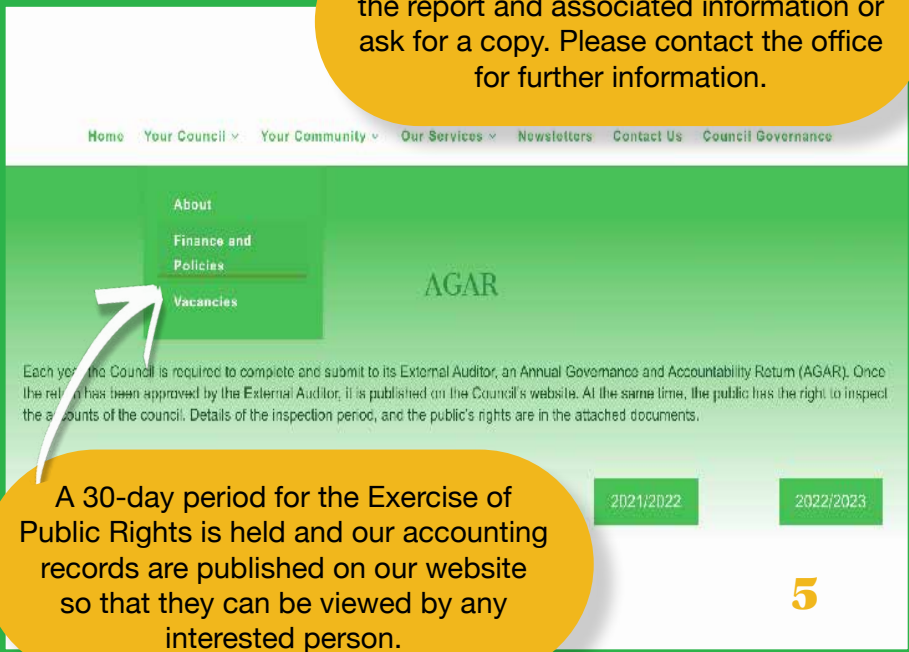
the report and associated information or ask for a copy. Please contact the office for further information.

Home Your Council ⌄ Your Community ⌄ Our Services ⌄ Newsletters Contact Us Council Governance

About

Finance and Policies

Vacancies

AGAR

Each ye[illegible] the Council is required to complete and submit to its External Auditor, an Annual Governance and Accountability Return (AGAR). Once the ret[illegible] has been approved by the External Auditor, it is published on the Council's website. At the same time, the public has the right to inspect the a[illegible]ounts of the council. Details of the inspection period, and the public's rights are in the attached documents.

A 30-day period for the Exercise of Public Rights is held and our accounting records are published on our website so that they can be viewed by any interested person.

2021/2022

2022/2023

5